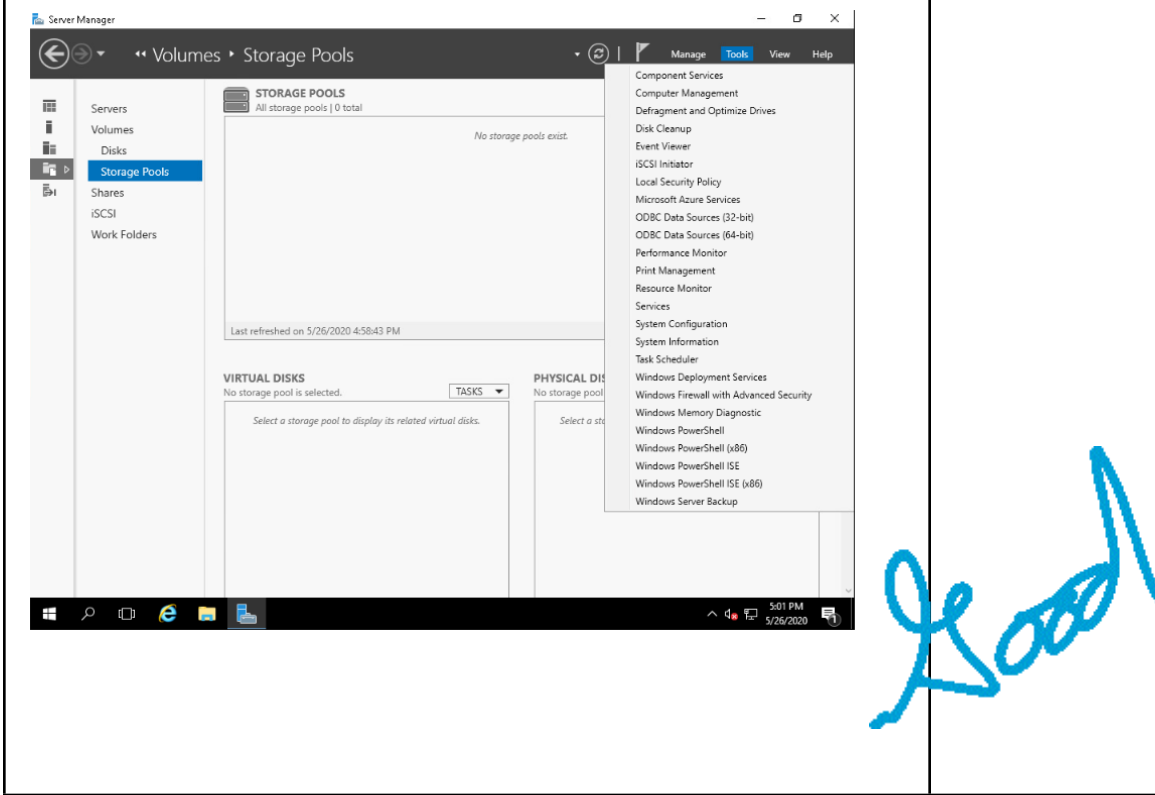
Server Manager

« Volumes ▸ Storage Pools

Manage Tools View Help

Servers
Volumes
Disks
Storage Pools
Shares
iSCSI
Work Folders

STORAGE POOLS
All storage pools | 0 total

No storage pools exist.

Last refreshed on 5/26/2020 4:58:43 PM

VIRTUAL DISKS
No storage pool is selected.
TASKS
Select a storage pool to display its related virtual disks.

PHYSICAL DIS
No storage pool
Select a sto

Component Services
Computer Management
Defragment and Optimize Drives
Disk Cleanup
Event Viewer
iSCSI Initiator
Local Security Policy
Microsoft Azure Services
ODBC Data Sources (32-bit)
ODBC Data Sources (64-bit)
Performance Monitor
Print Management
Resource Monitor
Services
System Configuration
System Information
Task Scheduler
Windows Deployment Services
Windows Firewall with Advanced Security
Windows Memory Diagnostic
Windows PowerShell
Windows PowerShell (x86)
Windows PowerShell ISE
Windows PowerShell ISE (x86)
Windows Server Backup

5:01 PM
5/26/2020

Good